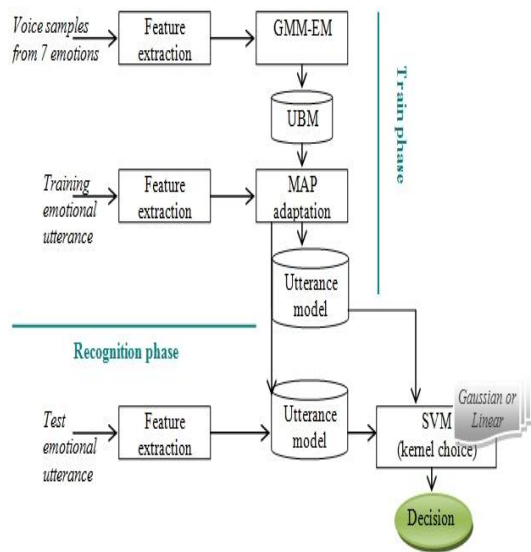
Voice samples from 7 emotions

Feature extraction

GMM-EM

UBM

Train phase

Training emotional utterance

Feature extraction

MAP adaptation

Utterance model

Recognition phase

Utterance model

Gaussian or Linear

Test emotional utterance

Feature extraction

SVM (kernel choice)

Decision